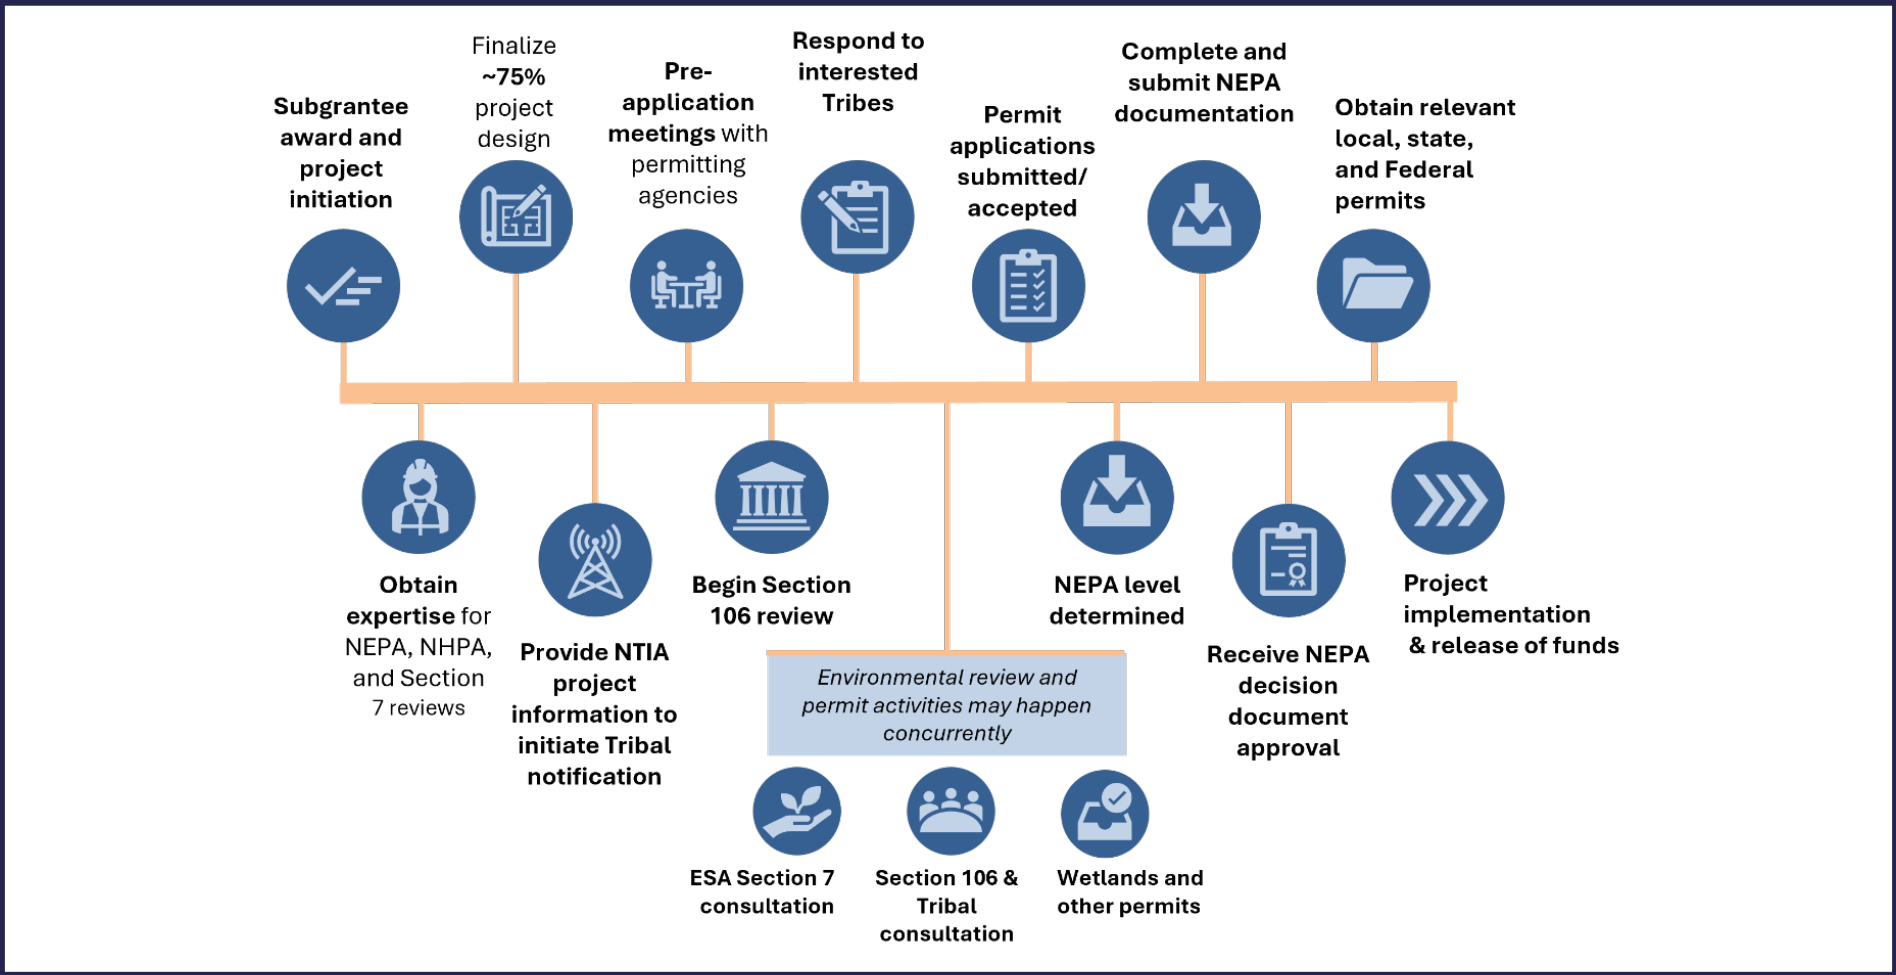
Subgrantee award and project initiation

Finalize ~75% project design

Pre-application meetings with permitting agencies

Respond to interested Tribes

Permit applications submitted/ accepted

Complete and submit NEPA documentation

Obtain relevant local, state, and Federal permits

Obtain expertise for NEPA, NHPA, and Section 7 reviews

Provide NTIA project information to initiate Tribal notification

Begin Section 106 review

Environmental review and permit activities may happen concurrently

ESA Section 7 consultation

Section 106 & Tribal consultation

Wetlands and other permits

NEPA level determined

Receive NEPA decision document approval

Project implementation & release of funds